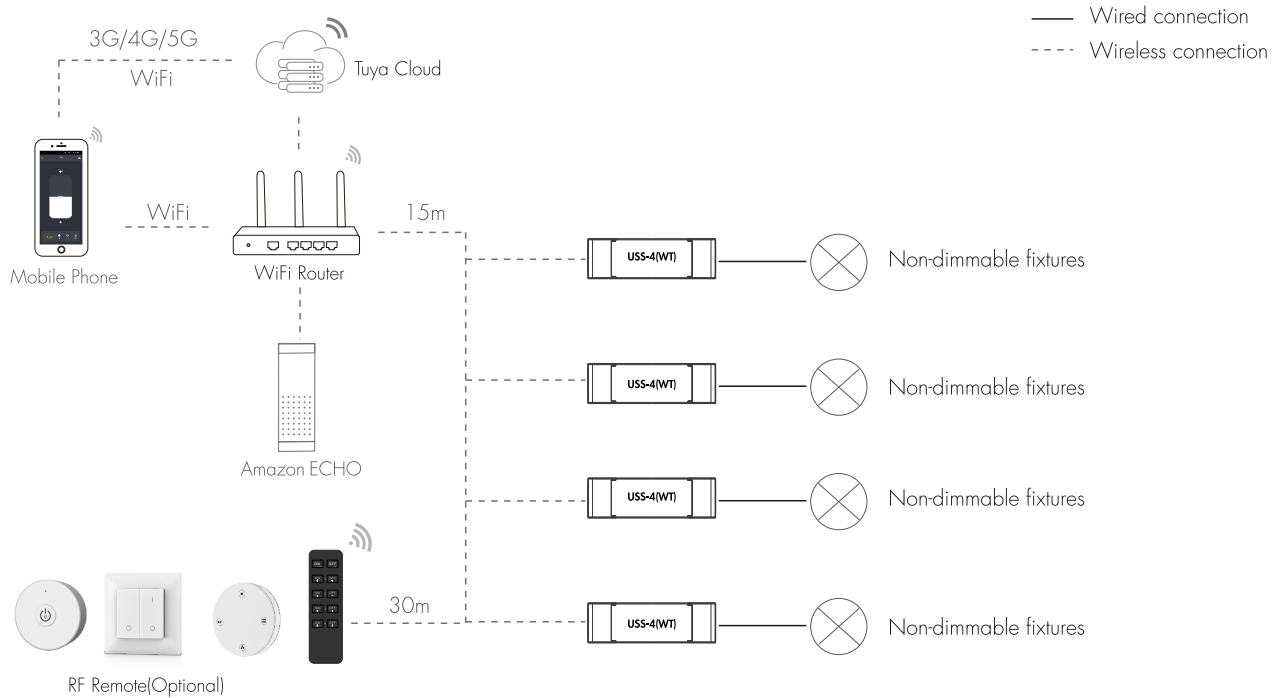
Wired connection
Wireless connection

3G/4G/5G
WiFi
Tuya Cloud

Mobile Phone
WiFi
WiFi Router
15m

USS-4(WT) Non-dimmable fixtures
USS-4(WT) Non-dimmable fixtures
USS-4(WT) Non-dimmable fixtures
USS-4(WT) Non-dimmable fixtures

Amazon ECHO

30m
RF Remote(Optional)